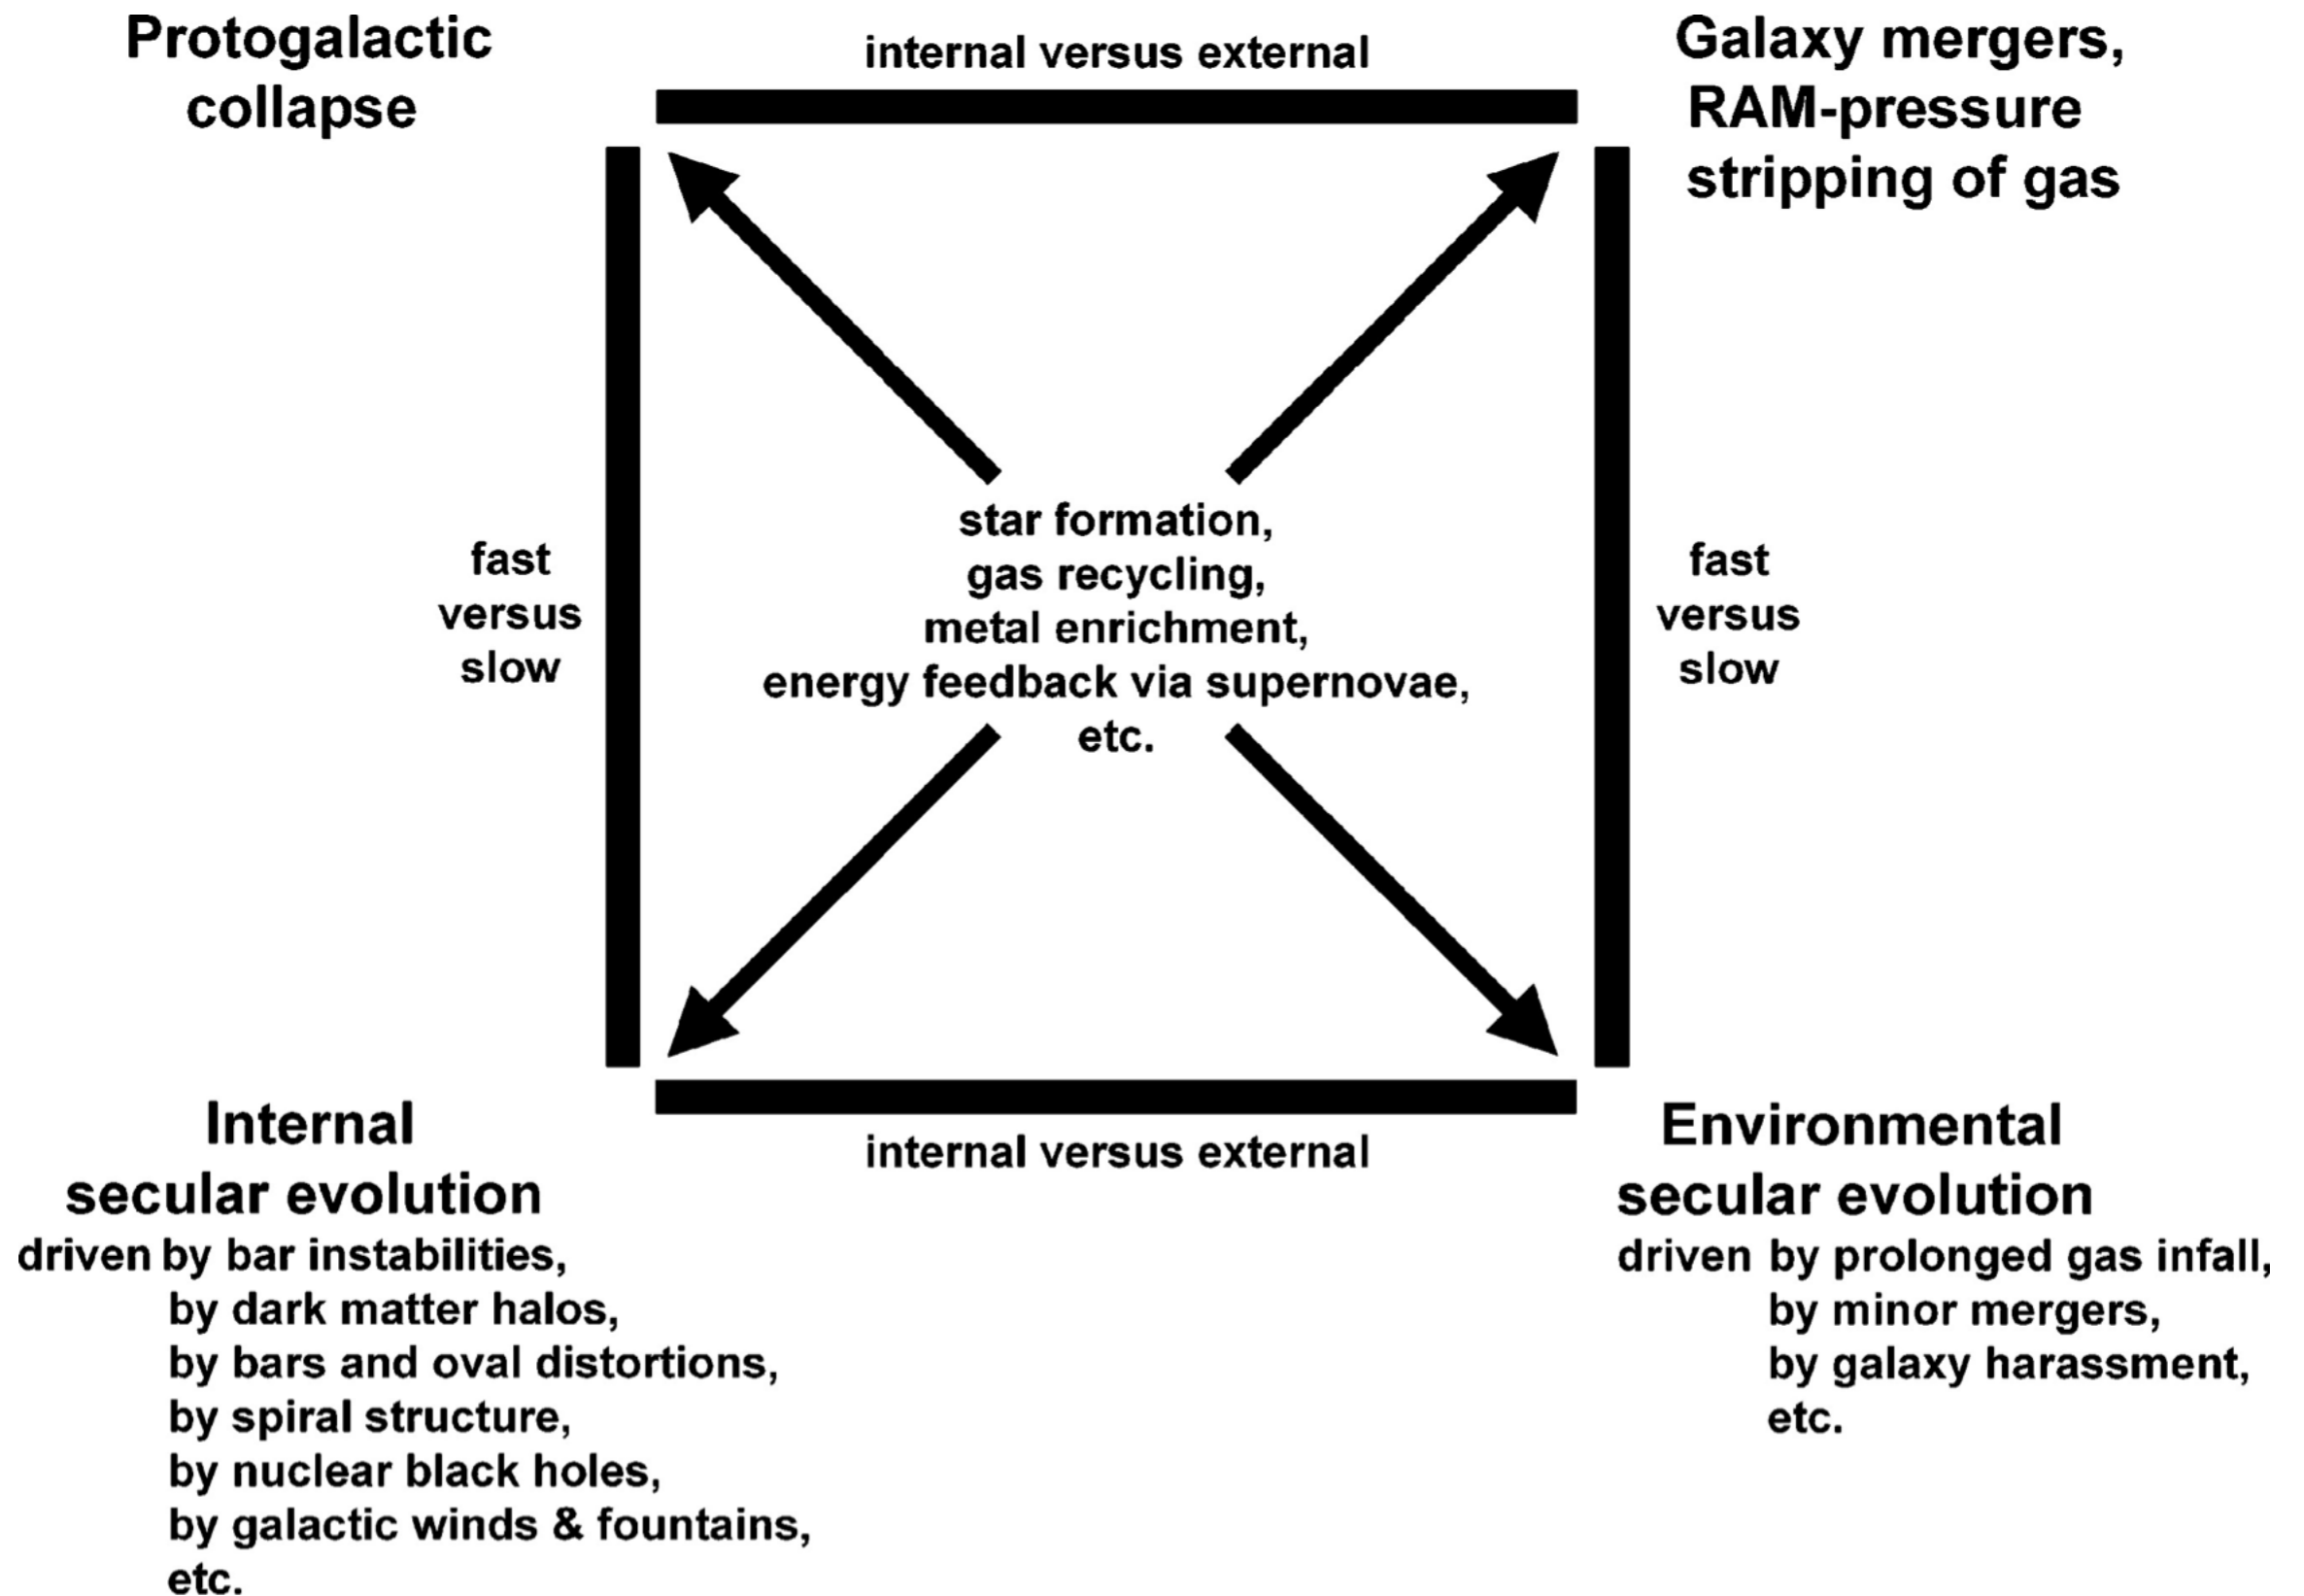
Protogalactic collapse

internal versus external

Galaxy mergers, RAM-pressure stripping of gas

fast versus slow

star formation,
gas recycling,
metal enrichment,
energy feedback via supernovae,
etc.

fast versus slow

Internal secular evolution
driven by bar instabilities,
by dark matter halos,
by bars and oval distortions,
by spiral structure,
by nuclear black holes,
by galactic winds & fountains,
etc.

internal versus external

Environmental secular evolution
driven by prolonged gas infall,
by minor mergers,
by galaxy harassment,
etc.